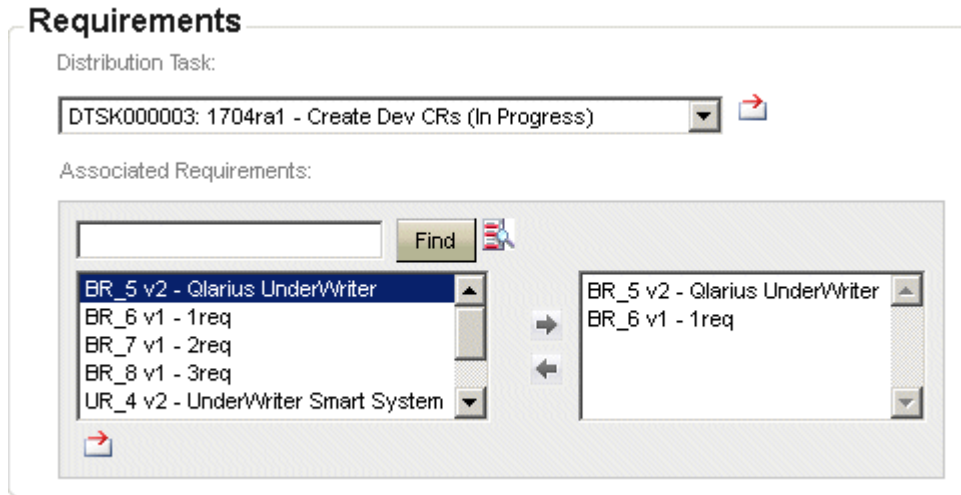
Requirements

Distribution Task:

DTSK000003: 1704ra1 - Create Dev CRs (In Progress)

Associated Requirements:

Find

BR_5 v2 - Qlarius UnderWriter
BR_6 v1 - 1req
BR_7 v1 - 2req
BR_8 v1 - 3req
UR_4 v2 - UnderWriter Smart System

BR_5 v2 - Qlarius UnderWriter
BR_6 v1 - 1req